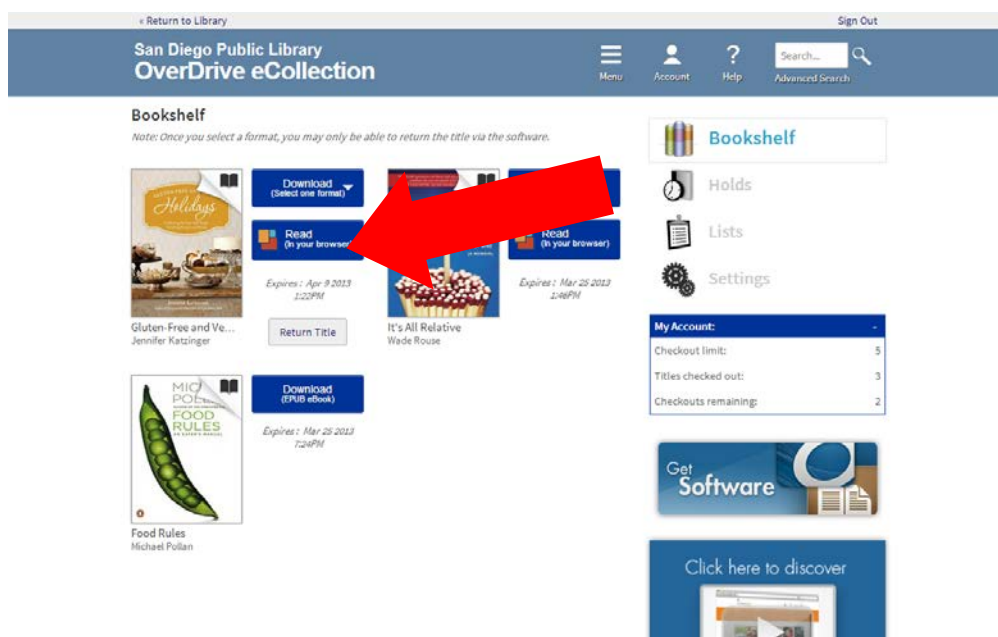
« Return to Library

Sign Out

San Diego Public Library
OverDrive eCollection

Menu

Account

Help

Search...

Advanced Search

Bookshelf

Note: Once you select a format, you may only be able to return the title via the software.

Holidays

Download (Select one format)

Read (In your browser)

Expires: Apr 9 2013 1:22PM

Return Title

Gluten-Free and Ve...
Jennifer Katzinger

Read (In your browser)

Expires: Mar 25 2013 1:46PM

It's All Relative
Wade Rouse

MIC POL FOOD RULES

Download (EPUB eBook)

Expires: Mar 25 2013 7:24PM

Food Rules
Michael Pollan

Bookshelf

Holds

Lists

Settings

| My Account: | - |
|---|---|
| Checkout limit: | 5 |
| Titles checked out: | 3 |
| Checkouts remaining: | 2 |

Get Software

Click here to discover